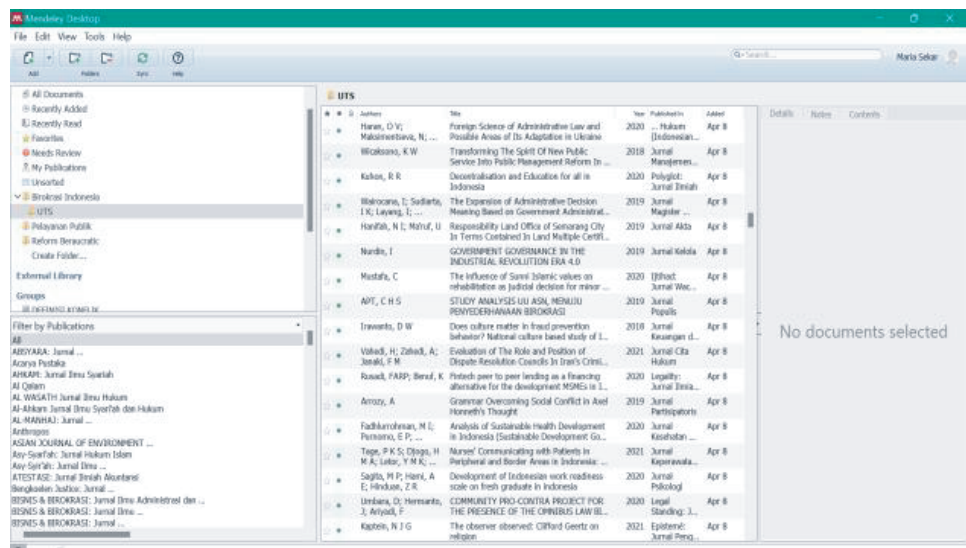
Mendeley Desktop

File Edit View Tools Help

Add Folders Sync Help

Q• Search...

Maria Sekar

All Documents
Recently Added
Recently Read
Favorites
Needs Review
My Publications
Unsorted
Birokrasi Indonesia
UTS
Pelayanan Publik
Reform Beraucratic
Create Folder...

External Library

Groups

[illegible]

Filter by Publications
All
ABSYARA: Jurnal ...
Acarya Pustaka
AHKAM: Jurnal Ilmu Syariah
Al Qalam
AL WASATH Jurnal Ilmu Hukum
Al-Ahkam Jurnal Ilmu Syari'ah dan Hukum
AL-MANHAJ: Jurnal ...
Anthropos
ASEAN JOURNAL OF ENVIRONMENT ...
Asy-Syar'ah: Jurnal Hukum Islam
Asy-Syir'ah: Jurnal Ilmu ...
ATESTASI: Jurnal Ilmiah Akuntansi
Bengkoelen Justice: Jurnal ...
BISNIS & BIROKRASI: Jurnal Ilmu Administrasi dan ...
BISNIS & BIROKRASI: Jurnal Ilmu ...
BISNIS & BIROKRASI: Jurnal ...

UTS

| Authors | Title | Year | Published In | Added |
|---|---|---|---|---|
| Haran, O V; Maksimentseva, N; ... | Foreign Science of Administrative Law and Possible Areas of Its Adaptation in Ukraine | 2020 | ... Hukum (Indonesian... | Apr 8 |
| Wicaksono, K W | Transforming The Spirit Of New Public Service Into Public Management Reform In ... | 2018 | Jurnal Manajemen... | Apr 8 |
| Kohon, R R | Decentralisation and Education for all in Indonesia | 2020 | Polyglot: Jurnal Ilmiah | Apr 8 |
| Wairocana, I; Sudiarta, I K; Layang, I; ... | The Expansion of Administrative Decision Meaning Based on Government Administrat... | 2019 | Jurnal Magister ... | Apr 8 |
| Hanifah, N I; Ma'ruf, U | Responsibility Land Office of Semarang City In Terms Contained In Land Multiple Certifi... | 2019 | Jurnal Akta | Apr 8 |
| Nurdin, I | GOVERNMENT GOVERNANCE IN THE INDUSTRIAL REVOLUTION ERA 4.0 | 2019 | Jurnal Kelola | Apr 8 |
| Mustafa, C | The influence of Sunni Islamic values on rehabilitation as judicial decision for minor ... | 2020 | Ijtihad: Jurnal Wac... | Apr 8 |
| APT, C H S | STUDY ANALYSIS UU ASN, MENUJU PENYEDERHANAAN BIROKRASI | 2019 | Jurnal Populis | Apr 8 |
| Irawanto, D W | Does culture matter in fraud prevention behavior? National culture based study of I... | 2018 | Jurnal Keuangan d... | Apr 8 |
| Vahedi, H; Zahedi, A; Janaki, F M | Evaluation of The Role and Position of Dispute Resolution Councils In Iran's Crimi... | 2021 | Jurnal Cita Hukum | Apr 8 |
| Rusadi, FARP; Benuf, K | Fintech peer to peer lending as a financing alternative for the development MSMEs in I... | 2020 | Legality: Jurnal Ilmia... | Apr 8 |
| Arrozy, A | Grammar Overcoming Social Conflict in Axel Honneth's Thought | 2019 | Jurnal Partisipatoris | Apr 8 |
| Fadhlurrohman, M I; Purnomo, E P; ... | Analysis of Sustainable Health Development in Indonesia (Sustainable Development Go... | 2020 | Jurnal Kesehatan ... | Apr 8 |
| Tage, P K S; Djogo, H M A; Letor, Y M K; ... | Nurses' Communicating with Patients in Peripheral and Border Areas in Indonesia: ... | 2021 | Jurnal Keperawata... | Apr 8 |
| Sagita, M P; Hami, A E; Hinduan, Z R | Development of Indonesian work readiness scale on fresh graduate in Indonesia | 2020 | Jurnal Psikologi | Apr 8 |
| Umbara, D; Hermanto, J; Ariyadi, F | COMMUNITY PRO-CONTRA PROJECT FOR THE PRESENCE OF THE OMNIBUS LAW BI... | 2020 | Legal Standing: J... | Apr 8 |
| Kaptein, N J G | The observer observed: Clifford Geertz on religion | 2021 | Epistemé: Jurnal Peng... | Apr 8 |

Details Notes Contents

No documents selected